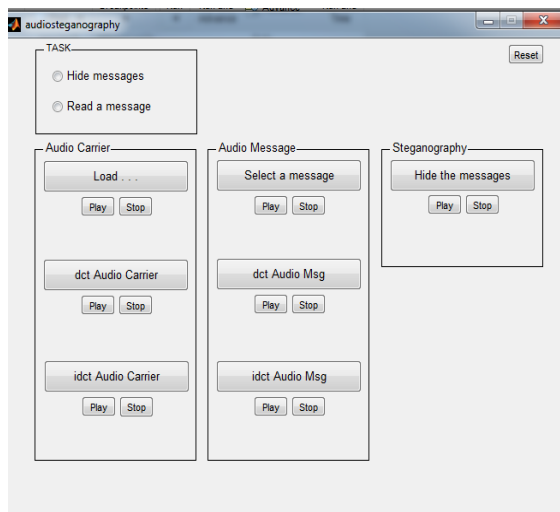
audiosteganography

Reset

TASK
Hide messages
Read a message

Audio Carrier
Load . . .
Play Stop
dct Audio Carrier
Play Stop
idct Audio Carrier
Play Stop

Audio Message
Select a message
Play Stop
dct Audio Msg
Play Stop
idct Audio Msg
Play Stop

Steganography
Hide the messages
Play Stop